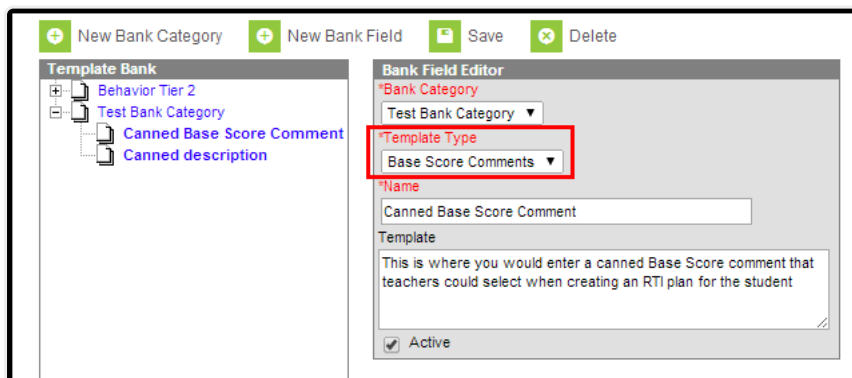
New Bank Category New Bank Field Save Delete

Template Bank

Behavior Tier 2

Test Bank Category

Canned Base Score Comment

Canned description

Bank Field Editor

*Bank Category

Test Bank Category ▼

*Template Type

Base Score Comments ▼

*Name

Canned Base Score Comment

Template

This is where you would enter a canned Base Score comment that teachers could select when creating an RTI plan for the student

Active